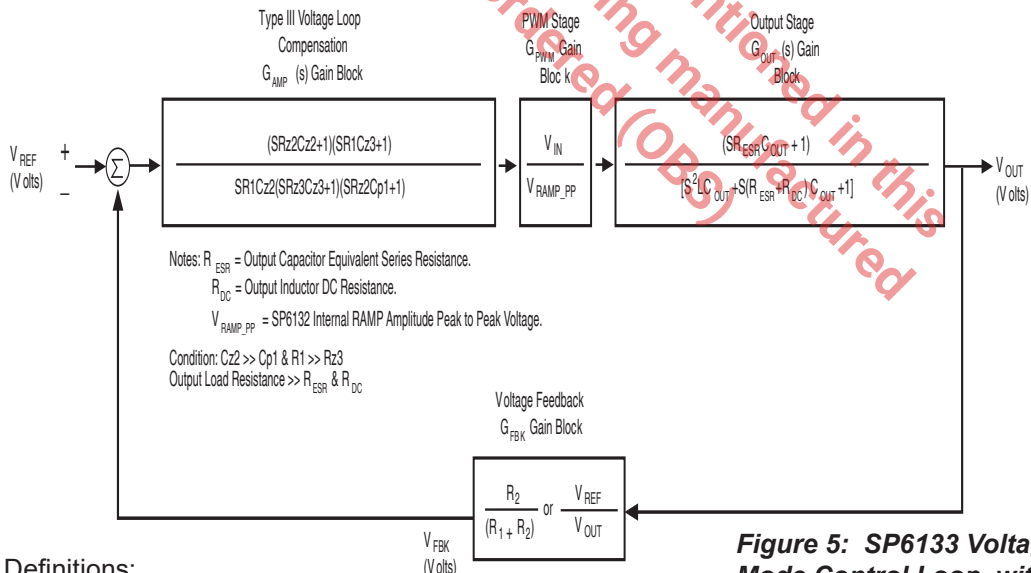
Type III Voltage Loop Compensation $G_{AMP}$ (s) Gain Block

PWM Stage $G_{PWM}$ Gain Bloc k

Output Stage $G_{OUT}$ (s) Gain Block

$V_{REF}$ (V olts)

+

–

$\Sigma$

(SRz2Cz2+1)(SR1Cz3+1)
SR1Cz2(SRz3Cz3+1)(SRz2Cp1+1)

$\frac{V_{IN}}{V_{RAMP\_PP}}$

$\frac{(SR_{ESR}C_{OUT} + 1)}{[S^2LC_{OUT} + S(R_{ESR} + R_{DC})C_{OUT} + 1]}$

$V_{OUT}$ (V olts)

Notes: $R_{ESR}$ = Output Capacitor Equivalent Series Resistance.
$R_{DC}$ = Output Inductor DC Resistance.
$V_{RAMP\_PP}$ = SP6132 Internal RAMP Amplitude Peak to Peak Voltage.

Condition: Cz2 >> Cp1 & R1 >> Rz3
Output Load Resistance >> $R_{ESR}$ & $R_{DC}$

Voltage Feedback $G_{FBK}$ Gain Block

$\frac{R_2}{(R_1 + R_2)}$ or $\frac{V_{REF}}{V_{OUT}}$

$V_{FBK}$ (Volts)

Definitions:

Figure 5: SP6133 Volta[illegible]
Mode Control Loop wit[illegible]

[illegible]ordered (OBS) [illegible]g manufactured in this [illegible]tioned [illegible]